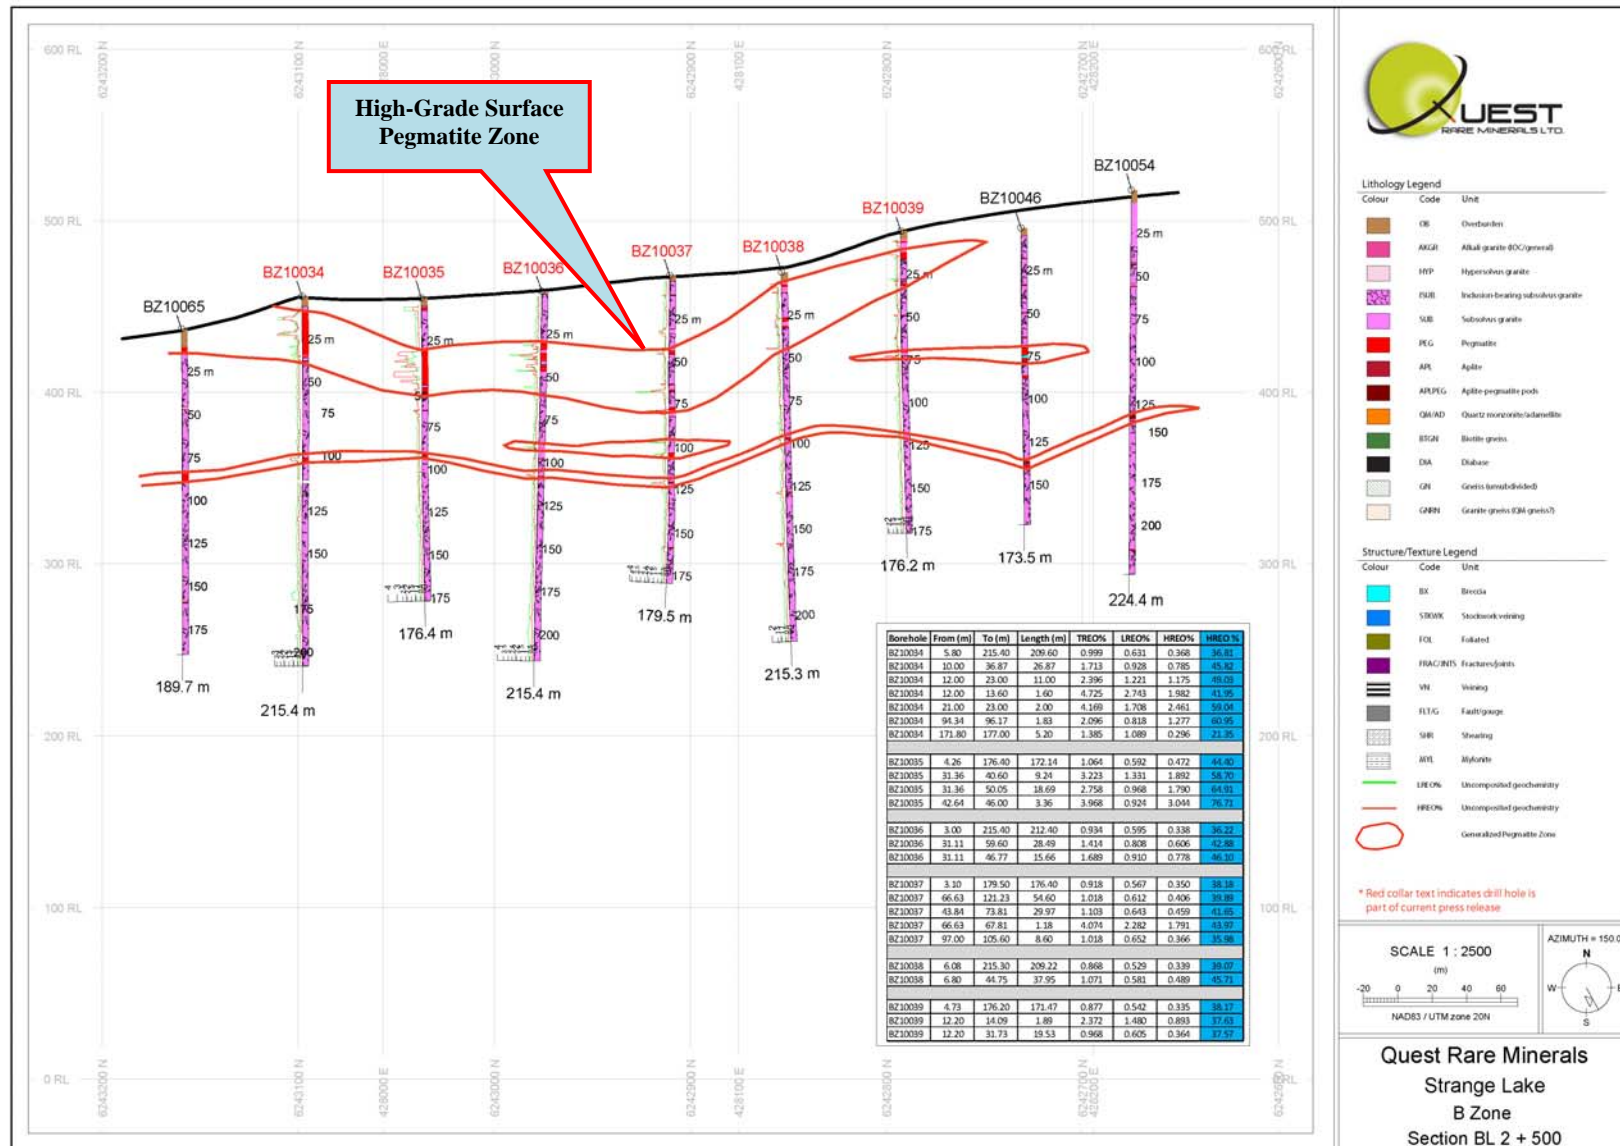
High-Grade Surface Pegmatite Zone

600 RL
500 RL
400 RL
300 RL
200 RL
100 RL
0 RL

6243200 N
6243100 N
428000 E
6243000 N
6242900 N
428100 E
6242800 N
6242700 N
428200 E
6242600 N

BZ10065
BZ10034
BZ10035
BZ10036
BZ10037
BZ10038
BZ10039
BZ10046
BZ10054

25 m
50
75
100
125
150
175
200

189.7 m
215.4 m
176.4 m
215.4 m
179.5 m
215.3 m
176.2 m
173.5 m
224.4 m

| Borehole | From (m) | To (m) | Length (m) | TREO% | LREO% | HREO% | HREO % |
|---|---|---|---|---|---|---|---|
| BZ10034 | 5.80 | 215.40 | 209.60 | 0.999 | 0.631 | 0.368 | 36.81 |
| BZ10034 | 10.00 | 36.87 | 26.87 | 1.713 | 0.928 | 0.785 | 45.82 |
| BZ10034 | 12.00 | 23.00 | 11.00 | 2.396 | 1.221 | 1.175 | 49.03 |
| BZ10034 | 12.00 | 13.60 | 1.60 | 4.725 | 2.743 | 1.982 | 41.95 |
| BZ10034 | 21.00 | 23.00 | 2.00 | 4.169 | 1.708 | 2.461 | 59.04 |
| BZ10034 | 94.34 | 96.17 | 1.83 | 2.096 | 0.818 | 1.277 | 60.95 |
| BZ10034 | 171.80 | 177.00 | 5.20 | 1.385 | 1.089 | 0.296 | 21.35 |
| BZ10035 | 4.26 | 176.40 | 172.14 | 1.064 | 0.592 | 0.472 | 44.40 |
| BZ10035 | 31.36 | 40.60 | 9.24 | 3.223 | 1.331 | 1.892 | 58.70 |
| BZ10035 | 31.36 | 50.05 | 18.69 | 2.758 | 0.968 | 1.790 | 64.91 |
| BZ10035 | 42.64 | 46.00 | 3.36 | 3.968 | 0.924 | 3.044 | 76.71 |
| BZ10036 | 3.00 | 215.40 | 212.40 | 0.934 | 0.595 | 0.338 | 36.22 |
| BZ10036 | 31.11 | 59.60 | 28.49 | 1.414 | 0.808 | 0.606 | 42.88 |
| BZ10036 | 31.11 | 46.77 | 15.66 | 1.689 | 0.910 | 0.778 | 46.10 |
| BZ10037 | 3.10 | 179.50 | 176.40 | 0.918 | 0.567 | 0.350 | 38.18 |
| BZ10037 | 66.63 | 121.23 | 54.60 | 1.018 | 0.612 | 0.406 | 39.88 |
| BZ10037 | 43.84 | 73.81 | 29.97 | 1.103 | 0.643 | 0.459 | 41.65 |
| BZ10037 | 66.63 | 67.81 | 1.18 | 4.074 | 2.282 | 1.791 | 43.97 |
| BZ10037 | 97.00 | 105.60 | 8.60 | 1.018 | 0.652 | 0.366 | 35.98 |
| BZ10038 | 6.08 | 215.30 | 209.22 | 0.868 | 0.529 | 0.339 | 39.07 |
| BZ10038 | 6.80 | 44.75 | 37.95 | 1.071 | 0.581 | 0.489 | 45.71 |
| BZ10039 | 4.73 | 176.20 | 171.47 | 0.877 | 0.542 | 0.335 | 38.17 |
| BZ10039 | 12.20 | 14.09 | 1.89 | 2.372 | 1.480 | 0.893 | 37.63 |
| BZ10039 | 12.20 | 31.73 | 19.53 | 0.968 | 0.605 | 0.364 | 37.57 |

QUEST RARE MINERALS LTD.

Lithology Legend
Colour Code Unit
OB Overburden
AKGR Alkali granite (OC/general)
HYP Hypersolvus granite
ISUB Inclusion-bearing subsolvus granite
SUB Subsolvus granite
PEG Pegmatite
APL Aplite
APLPEG Aplite-pegmatite pods
QM/AD Quartz monzonite/adamellite
BTGN Biotite gneiss
DIA Diabase
GN Gneiss (unsubdivided)
GNRN Granite gneiss (QM gneiss?)

Structure/Texture Legend
Colour Code Unit
BX Breccia
STKWK Stockwork veining
FOL Foliated
FRAC/JNTS Fractures/joints
VN Veining
FLT/G Fault/gouge
SHR Shearing
MYL Mylonite
LREO% Uncomposited geochemistry
HREO% Uncomposited geochemistry
Generalized Pegmatite Zone

* Red collar text indicates drill hole is part of current press release

SCALE 1 : 2500
(m)
-20 0 20 40 60
NAD83 / UTM zone 20N

AZIMUTH = 150.0
N
W
E
S

Quest Rare Minerals
Strange Lake
B Zone
Section BL 2 + 500